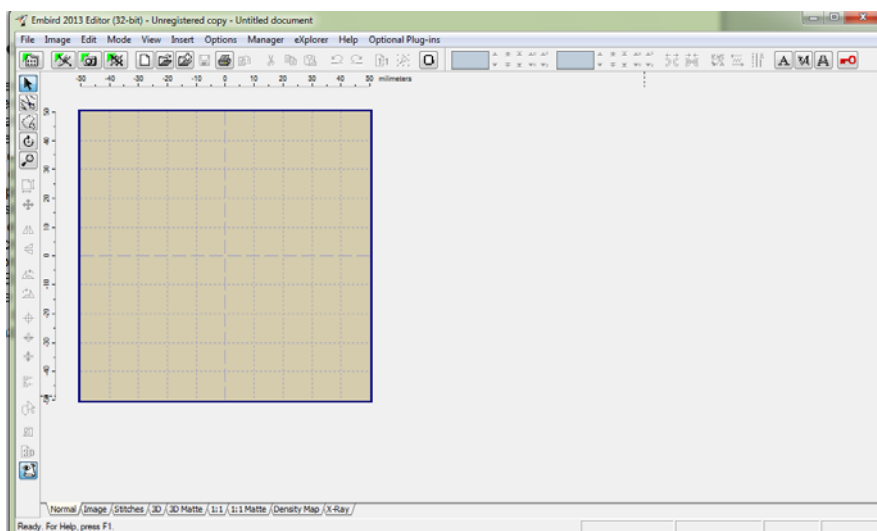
Embird 2013 Editor (32-bit) - Unregistered copy - Untitled document

File Image Edit Mode View Insert Options Manager eXplorer Help Optional Plug-ins

-50 -40 -30 -20 -10 0 10 20 30 40 50 milimeters

Normal Image Stitches 3D 3D Matte 1:1 1:1 Matte Density Map X-Ray

Ready. For Help, press F1.